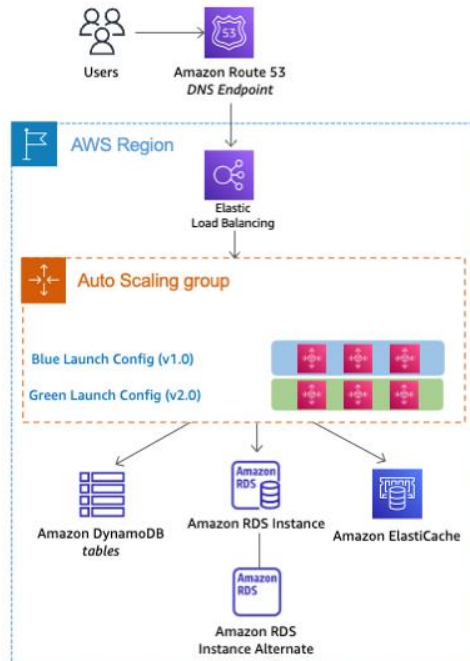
Users

53

Amazon Route 53
DNS Endpoint

AWS Region

Elastic
Load Balancing

Auto Scaling group

Blue Launch Config (v1.0)

Green Launch Config (v2.0)

Amazon DynamoDB
tables

Amazon RDS

Amazon RDS Instance

Amazon ElastiCache

Amazon RDS

Amazon RDS
Instance Alternate